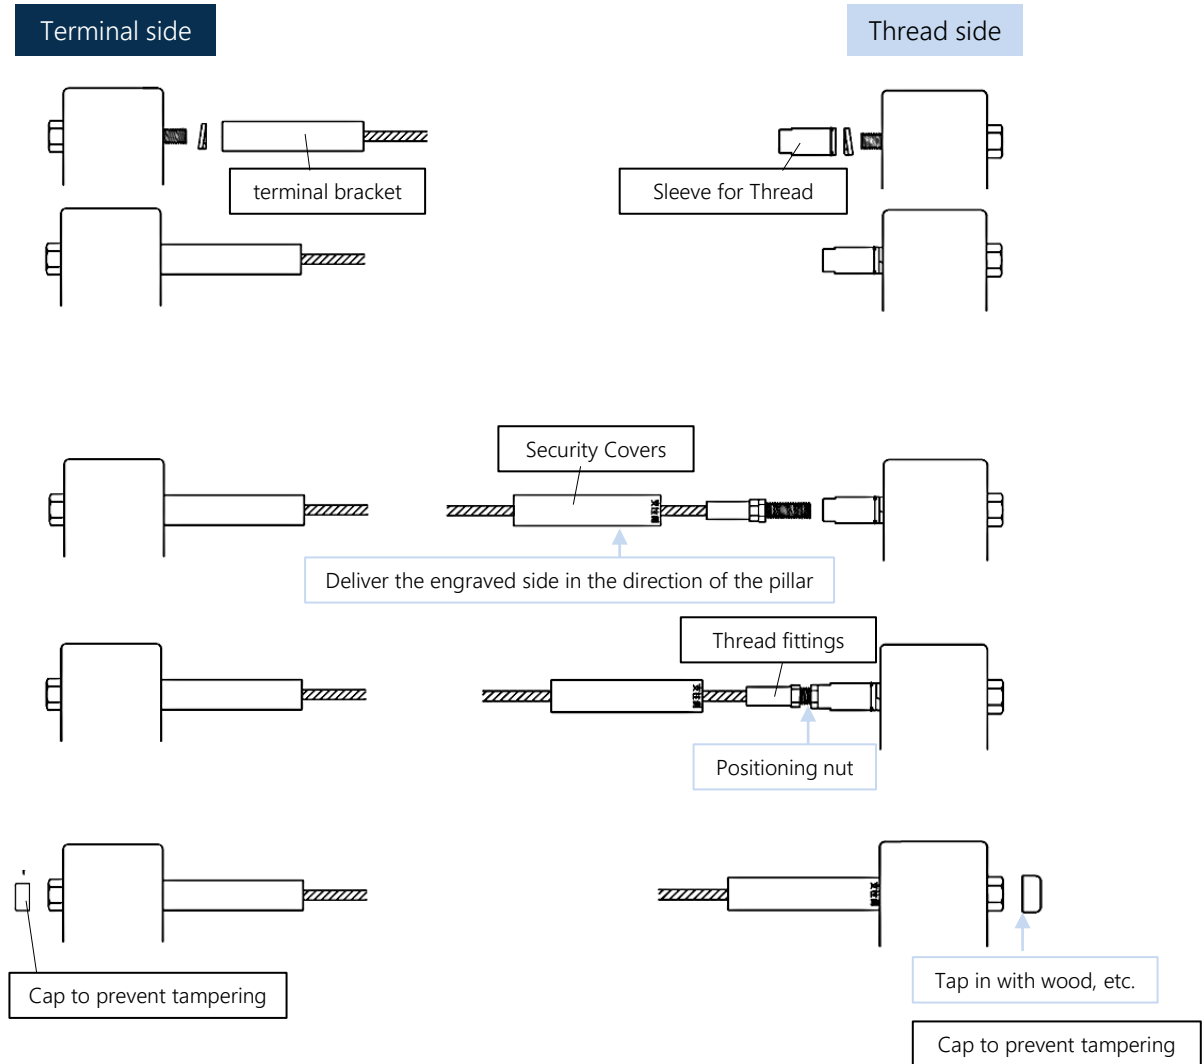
Terminal side

Thread side

terminal bracket

Sleeve for Thread

Security Covers

Deliver the engraved side in the direction of the pillar

Thread fittings

Positioning nut

Cap to prevent tampering

Tap in with wood, etc.

Cap to prevent tampering